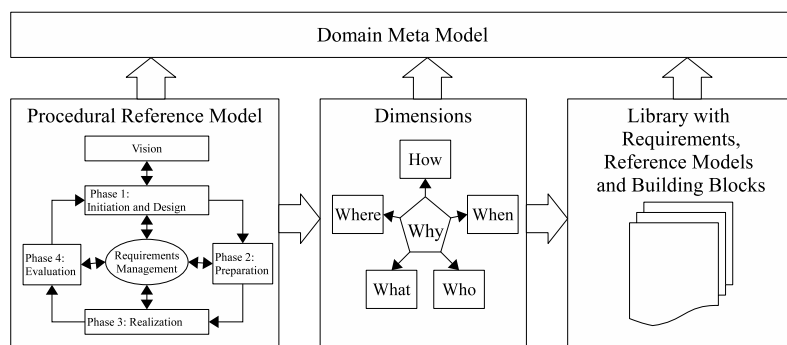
Domain Meta Model

Procedural Reference Model

Vision

Phase 1: Initiation and Design

Phase 4: Evaluation

Requirements Management

Phase 2: Preparation

Phase 3: Realization

Dimensions

How

Where

Why

When

What

Who

Library with Requirements, Reference Models and Building Blocks